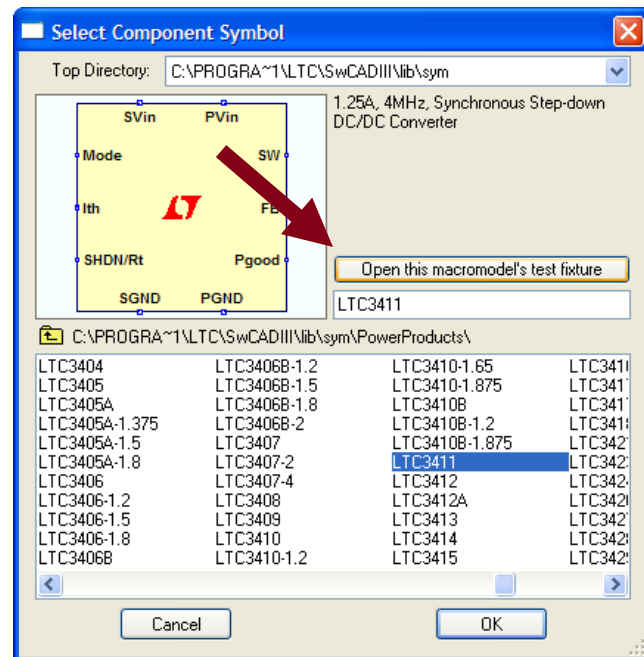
Select Component Symbol

Top Directory: C:\PROGRA~1\LTC\SwCADIII\lib\sym

SVin PVin
Mode SW
Ith FB
SHDN/Rt Pgood
SGND PGND

1.25A, 4MHz, Synchronous Step-down DC/DC Converter

Open this macromodel's test fixture

LTC3411

C:\PROGRA~1\LTC\SwCADIII\lib\sym\PowerProducts\

LTC3404
LTC3405
LTC3405A
LTC3405A-1.375
LTC3405A-1.5
LTC3405A-1.8
LTC3406
LTC3406-1.2
LTC3406-1.5
LTC3406-1.8
LTC3406B

LTC3406B-1.2
LTC3406B-1.5
LTC3406B-1.8
LTC3406B-2
LTC3407
LTC3407-2
LTC3407-4
LTC3408
LTC3409
LTC3410
LTC3410-1.2

LTC3410-1.65
LTC3410-1.875
LTC3410B
LTC3410B-1.2
LTC3410B-1.875
LTC3411
LTC3412
LTC3412A
LTC3413
LTC3414
LTC3415

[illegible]

Cancel
OK